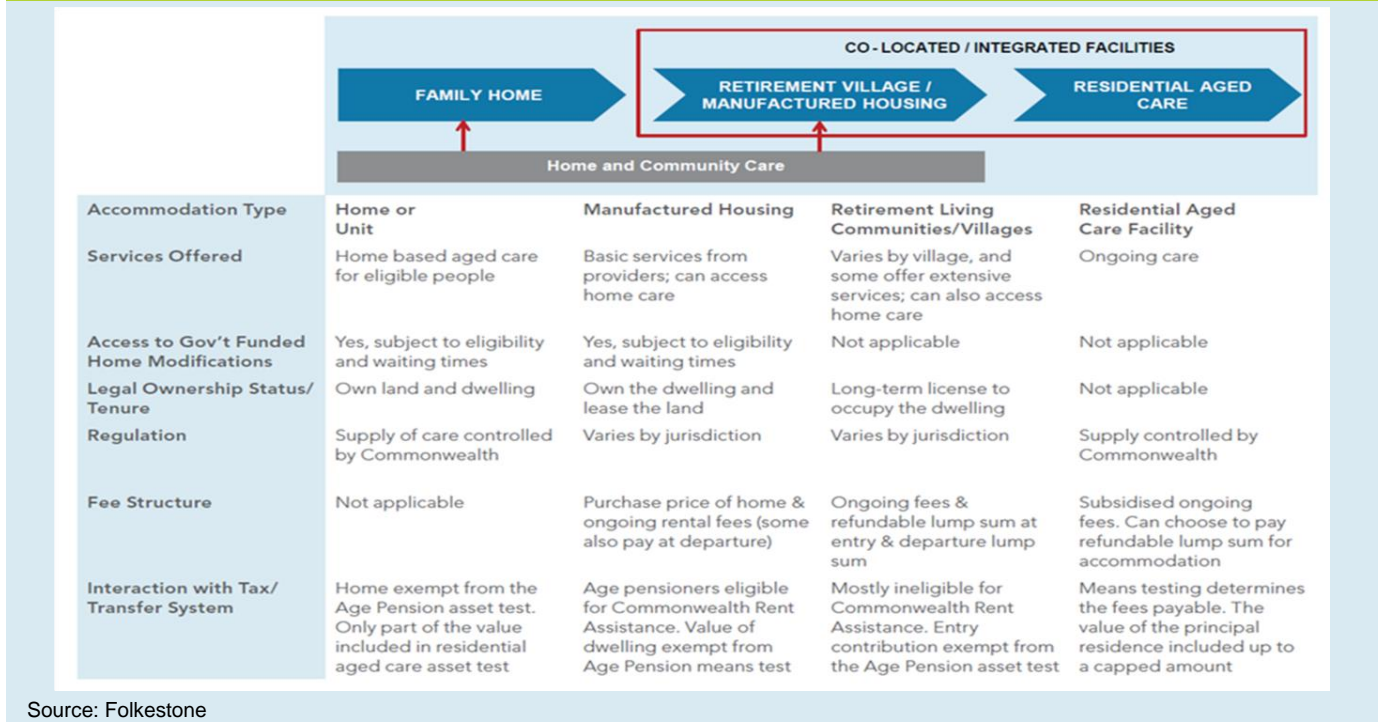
CO-LOCATED / INTEGRATED FACILITIES

FAMILY HOME

RETIREMENT VILLAGE / MANUFACTURED HOUSING

RESIDENTIAL AGED CARE

Home and Community Care

| Accommodation Type | Home or Unit | Manufactured Housing | Retirement Living Communities/Villages | Residential Aged Care Facility |
|---|---|---|---|---|
| Services Offered | Home based aged care for eligible people | Basic services from providers; can access home care | Varies by village, and some offer extensive services; can also access home care | Ongoing care |
| Access to Gov't Funded Home Modifications | Yes, subject to eligibility and waiting times | Yes, subject to eligibility and waiting times | Not applicable | Not applicable |
| Legal Ownership Status/ Tenure | Own land and dwelling | Own the dwelling and lease the land | Long-term license to occupy the dwelling | Not applicable |
| Regulation | Supply of care controlled by Commonwealth | Varies by jurisdiction | Varies by jurisdiction | Supply controlled by Commonwealth |
| Fee Structure | Not applicable | Purchase price of home & ongoing rental fees (some also pay at departure) | Ongoing fees & refundable lump sum at entry & departure lump sum | Subsidised ongoing fees. Can choose to pay refundable lump sum for accommodation |
| Interaction with Tax/ Transfer System | Home exempt from the Age Pension asset test. Only part of the value included in residential aged care asset test | Age pensioners eligible for Commonwealth Rent Assistance. Value of dwelling exempt from Age Pension means test | Mostly ineligible for Commonwealth Rent Assistance. Entry contribution exempt from the Age Pension asset test | Means testing determines the fees payable. The value of the principal residence included up to a capped amount |

Source: Folkestone